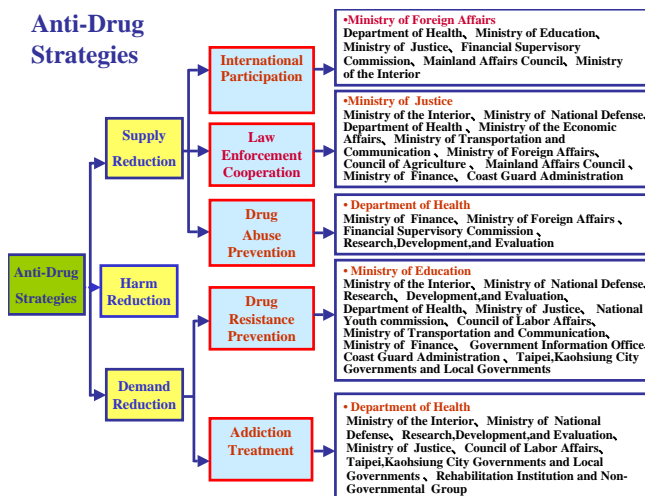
Anti-Drug Strategies

Anti-Drug Strategies

Supply Reduction

Harm Reduction

Demand Reduction

International Participation

Law Enforcement Cooperation

Drug Abuse Prevention

Drug Resistance Prevention

Addiction Treatment

•Ministry of Foreign Affairs
Department of Health、 Ministry of Education、 Ministry of Justice、 Financial Supervisory Commission、 Mainland Affairs Council、 Ministry of the Interior

•Ministry of Justice
Ministry of the Interior、 Ministry of National Defense、 Department of Health 、 Ministry of the Economic Affairs、 Ministry of Transportation and Communication、 Ministry of Foreign Affairs、 Council of Agriculture 、 Mainland Affairs Council 、 Ministry of Finance、 Coast Guard Administration

• Department of Health
Ministry of Finance、 Ministry of Foreign Affairs 、 Financial Supervisory Commission 、 Research,Development,and Evaluation

• Ministry of Education
Ministry of the Interior、 Ministry of National Defense、 Research、 Development,and Evaluation、 Department of Health、 Ministry of Justice、 National Youth commission、 Council of Labor Affairs、 Ministry of Transportation and Communication、 Ministry of Finance、 Government Information Office、 Coast Guard Administration 、 Taipei,Kaohsiung City Governments and Local Governments

• Department of Health
Ministry of the Interior、 Ministry of National Defense、 Research,Development,and Evaluation、 Ministry of Justice、 Council of Labor Affairs、 Taipei,Kaohsiung City Governments and Local Governments 、 Rehabilitation Institution and Non-Governmental Group